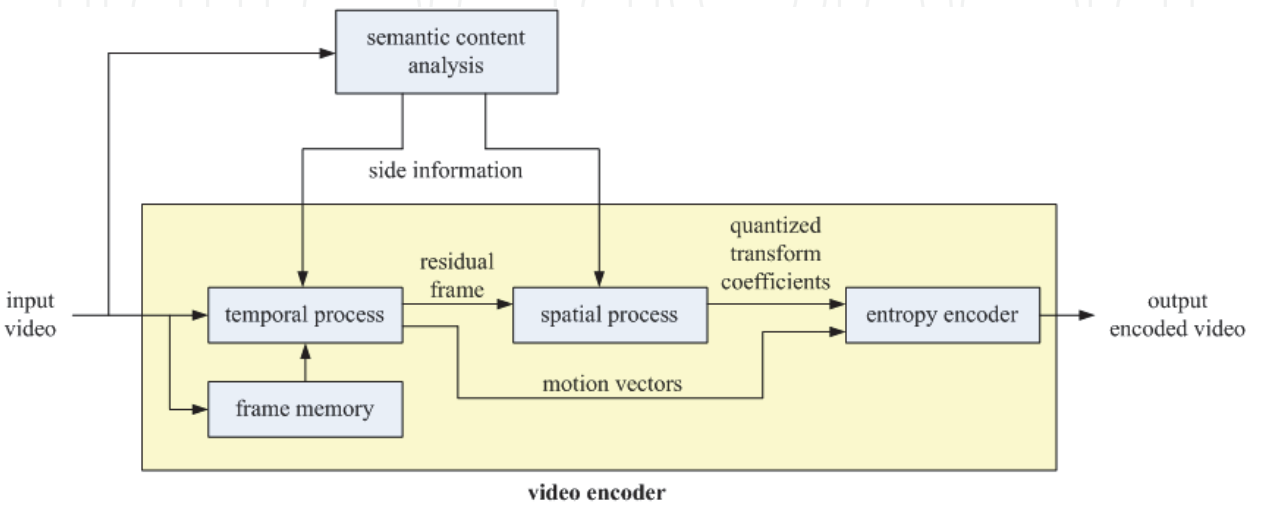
semantic content analysis

side information

quantized transform coefficients

residual frame

input video

temporal process

spatial process

entropy encoder

output encoded video

motion vectors

frame memory

video encoder